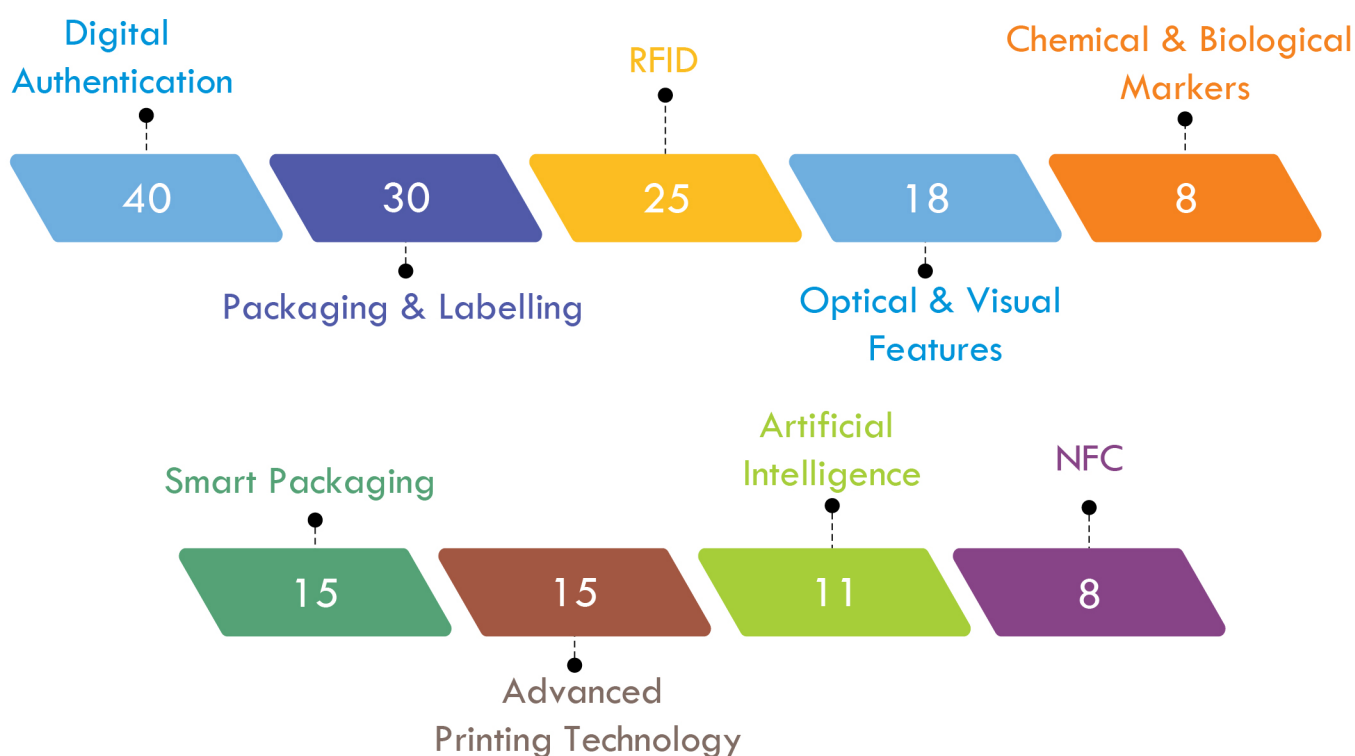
Digital Authentication

40

30

Packaging & Labelling

RFID

25

18

Optical & Visual Features

Chemical & Biological Markers

8

Smart Packaging

15

15

Advanced Printing Technology

Artificial Intelligence

11

NFC

8